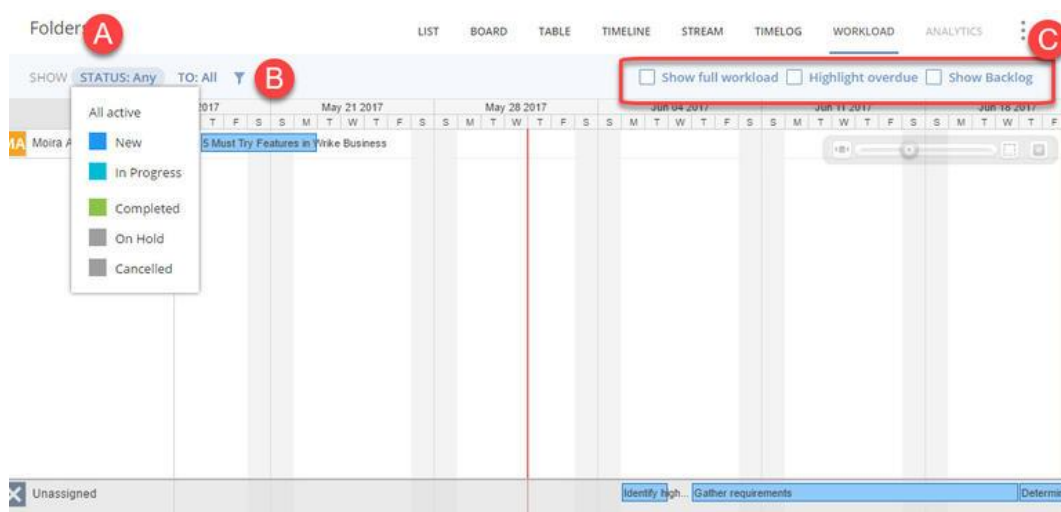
Folders A

LIST BOARD TABLE TIMELINE STREAM TIMELOG WORKLOAD ANALYTICS C

SHOW STATUS: Any TO: All B

Show full workload Highlight overdue Show Backlog

All active
New
In Progress
Completed
On Hold
Cancelled

2017 May 21 2017 May 28 2017 Jun 04 2017 Jun 11 2017 Jun 18 2017

T F S S M T W T F S S M T W T F S S M T W T F S S M T W T F S S M T W T F

MA Moira A

5 Must Try Features in Wrike Business

Unassigned

Identify high... Gather requirements Determi